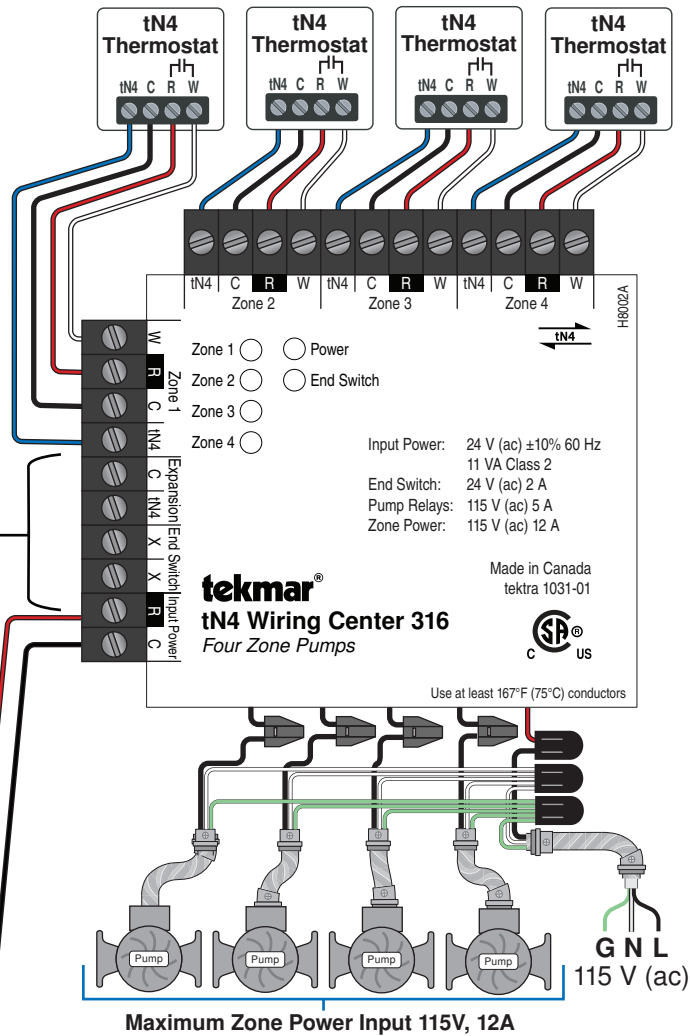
tN4 Thermostat
tN4 C R W

tN4 Thermostat
tN4 C R W

tN4 Thermostat
tN4 C R W

tN4 Thermostat
tN4 C R W

tN4 C R W
Zone 2
tN4 C R W
Zone 3
tN4 C R W
Zone 4

H8002A

tN4

W
R
C
tN4
Zone 1
C
tN4
Expansion
X
X
End Switch
R
C
Input Power

Zone 1
Power
Zone 2
End Switch
Zone 3
Zone 4

| Input Power: | 24 V (ac) ±10% 60 Hz |
|---|---|
| | 11 VA Class 2 |
| End Switch: | 24 V (ac) 2 A |
| Pump Relays: | 115 V (ac) 5 A |
| Zone Power: | 115 V (ac) 12 A |

Made in Canada
tektra 1031-01

tekmar®
tN4 Wiring Center 316
Four Zone Pumps

C US

Use at least 167°F (75°C) conductors

Pump
Pump
Pump
Pump

G N L
115 V (ac)

Maximum Zone Power Input 115V, 12A